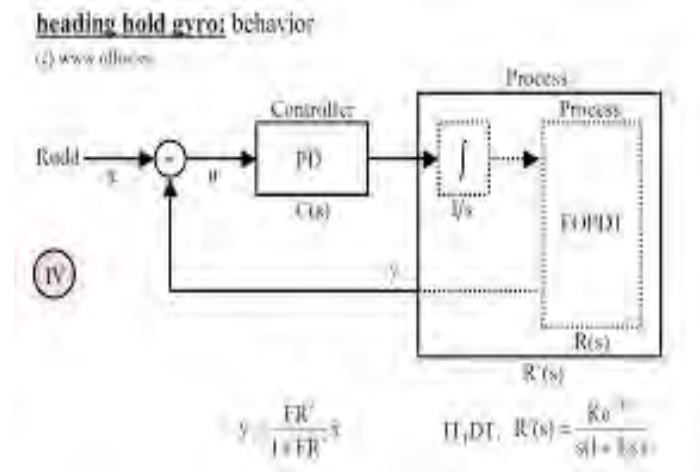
**heading hold gyro:** behavior

(i) www.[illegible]

Process

Controller

Process

Rudd

x

-

e

PD

C(s)

$\int$

1/s

FOPDT

R(s)

IV

y

R'(s)

$y = \frac{FR'}{1+FR'}x$

$IT_1DT$: $R'(s) = \frac{Ke^{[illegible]}}{s(1+Ts)}$